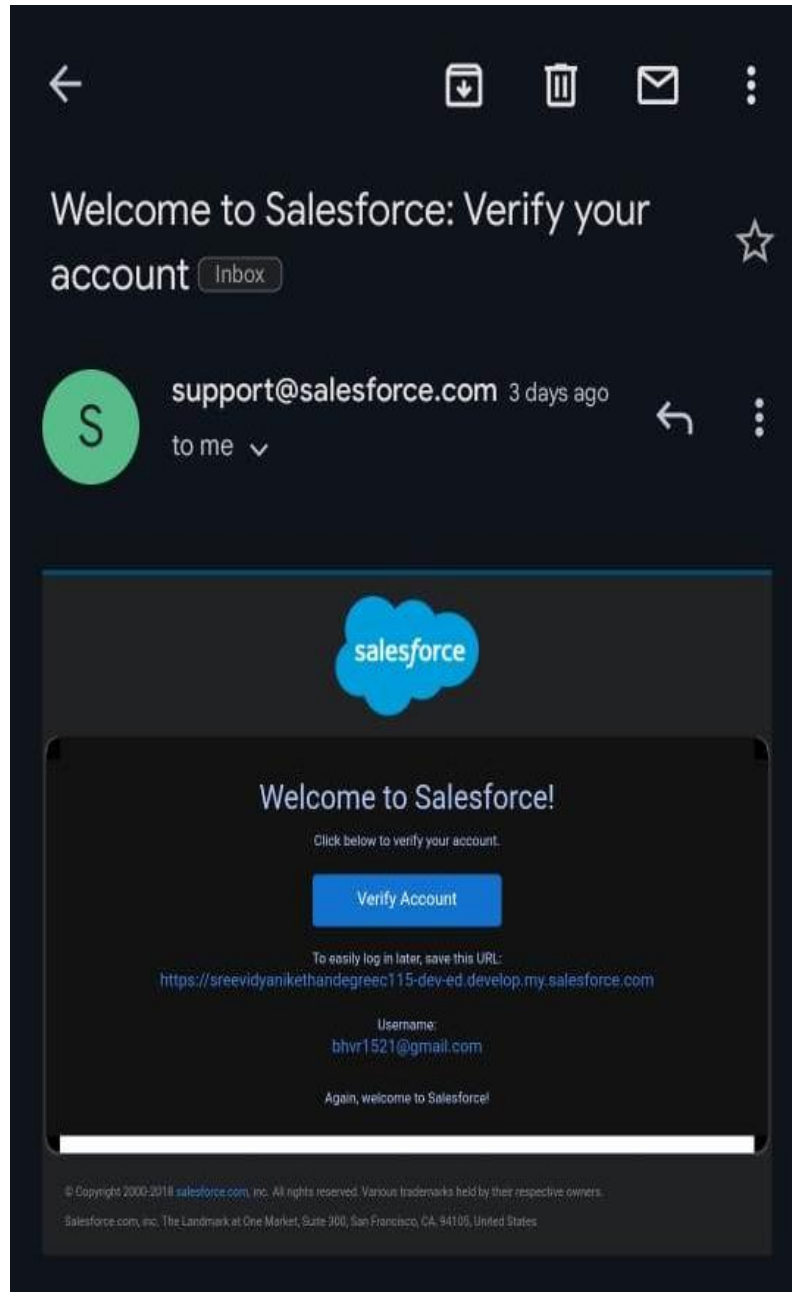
Welcome to Salesforce: Verify your account Inbox

S

support@salesforce.com 3 days ago

to me

salesforce

Welcome to Salesforce!

Click below to verify your account.

Verify Account

To easily log in later, save this URL:
https://sreevidyanikethandegreec115-dev-ed.develop.my.salesforce.com

Username:
bhvr1521@gmail.com

Again, welcome to Salesforce!

© Copyright 2000-2018 salesforce.com, inc. All rights reserved. Various trademarks held by their respective owners.

Salesforce.com, inc. The Landmark at One Market, Suite 300, San Francisco, CA, 94105, United States